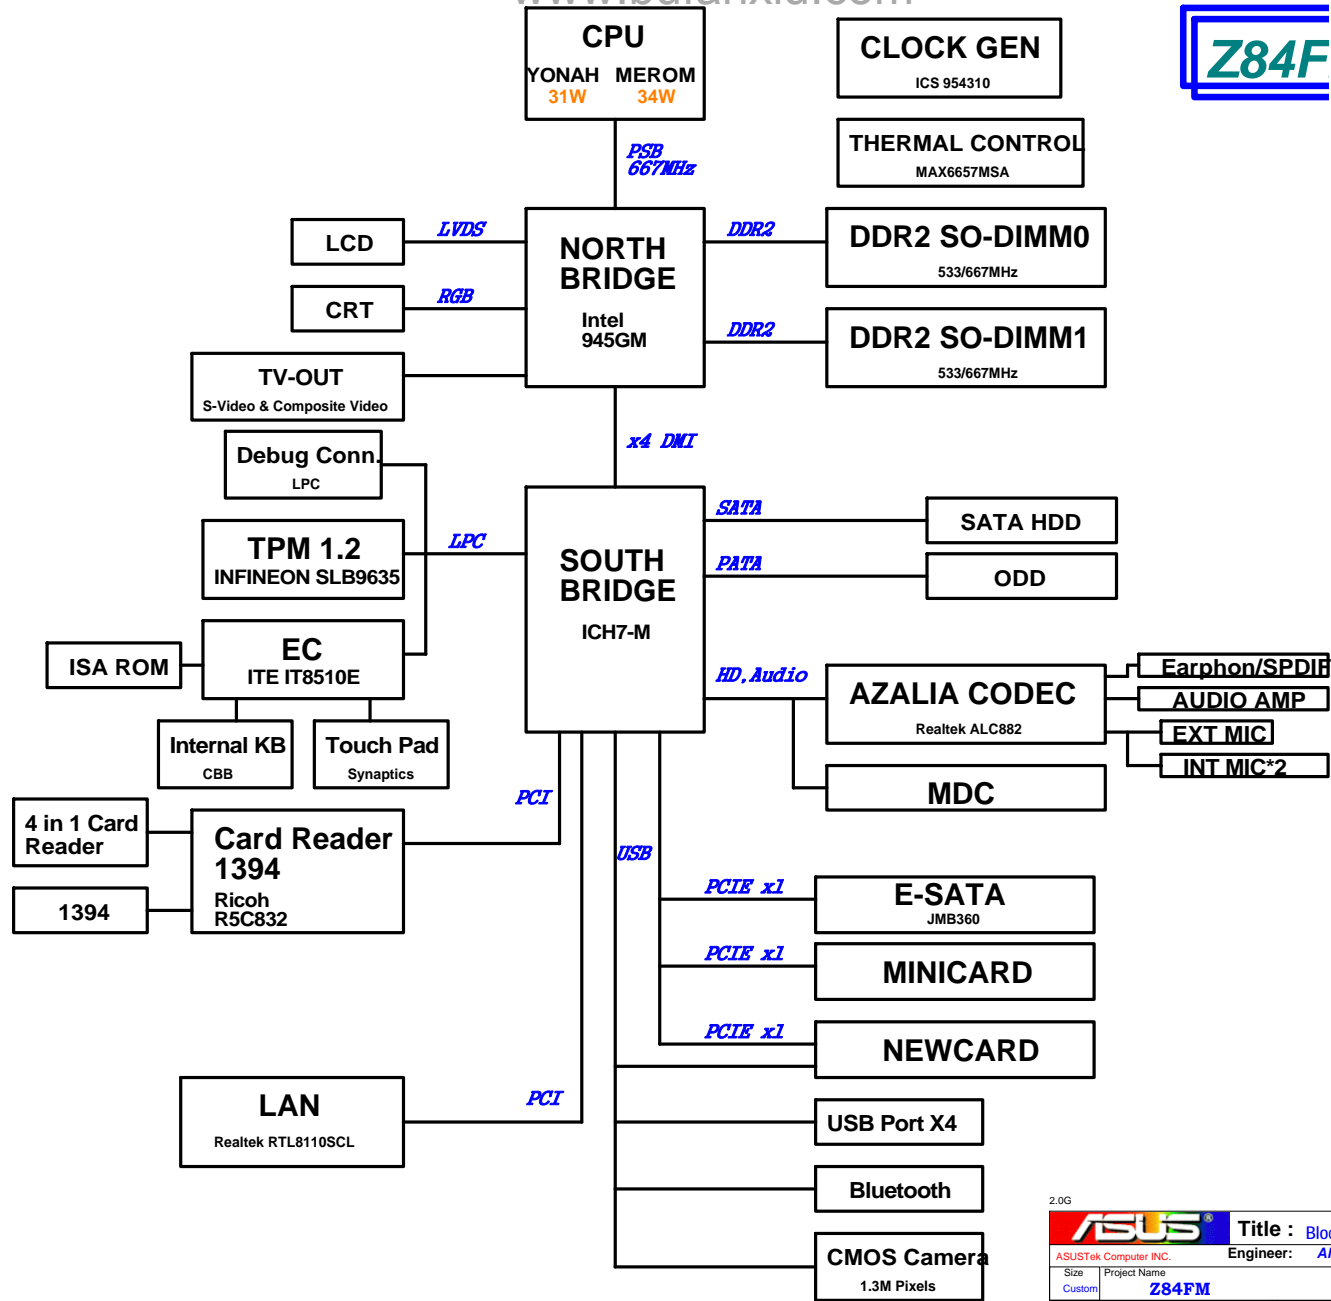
CPU
YONAH MEROM
31W 34W

CLOCK GEN
ICS 954310

Z84F

THERMAL CONTROL
MAX6657MSA

PSB
667MHz

LCD
LVDS

NORTH BRIDGE
Intel
945GM

DDR2
DDR2 SO-DIMM0
533/667MHz

CRT
RGB

DDR2
DDR2 SO-DIMM1
533/667MHz

TV-OUT
S-Video & Composite Video

Debug Conn.
LPC

x4 DMI

SATA
SATA HDD

TPM 1.2
INFINEON SLB9635

LPC

SOUTH BRIDGE
ICH7-M

PATA
ODD

EC
ITE IT8510E

ISA ROM

HD,Audio

AZALIA CODEC
Realtek ALC882

Earphon/SPDIF
AUDIO AMP
EXT MIC
INT MIC*2

Internal KB
CBB

Touch Pad
Synaptics

MDC

PCI

4 in 1 Card Reader

Card Reader 1394
Ricoh
R5C832

1394

USB

PCIE x1
E-SATA
JMB360

PCIE x1
MINICARD

PCIE x1
NEWCARD

LAN
Realtek RTL8110SCL

PCI

USB Port X4

Bluetooth

CMOS Camera
1.3M Pixels

2.0G
ASUS
ASUSTek Computer INC.
Title : Blo
Engineer: A
Size
Custom
Project Name
Z84FM